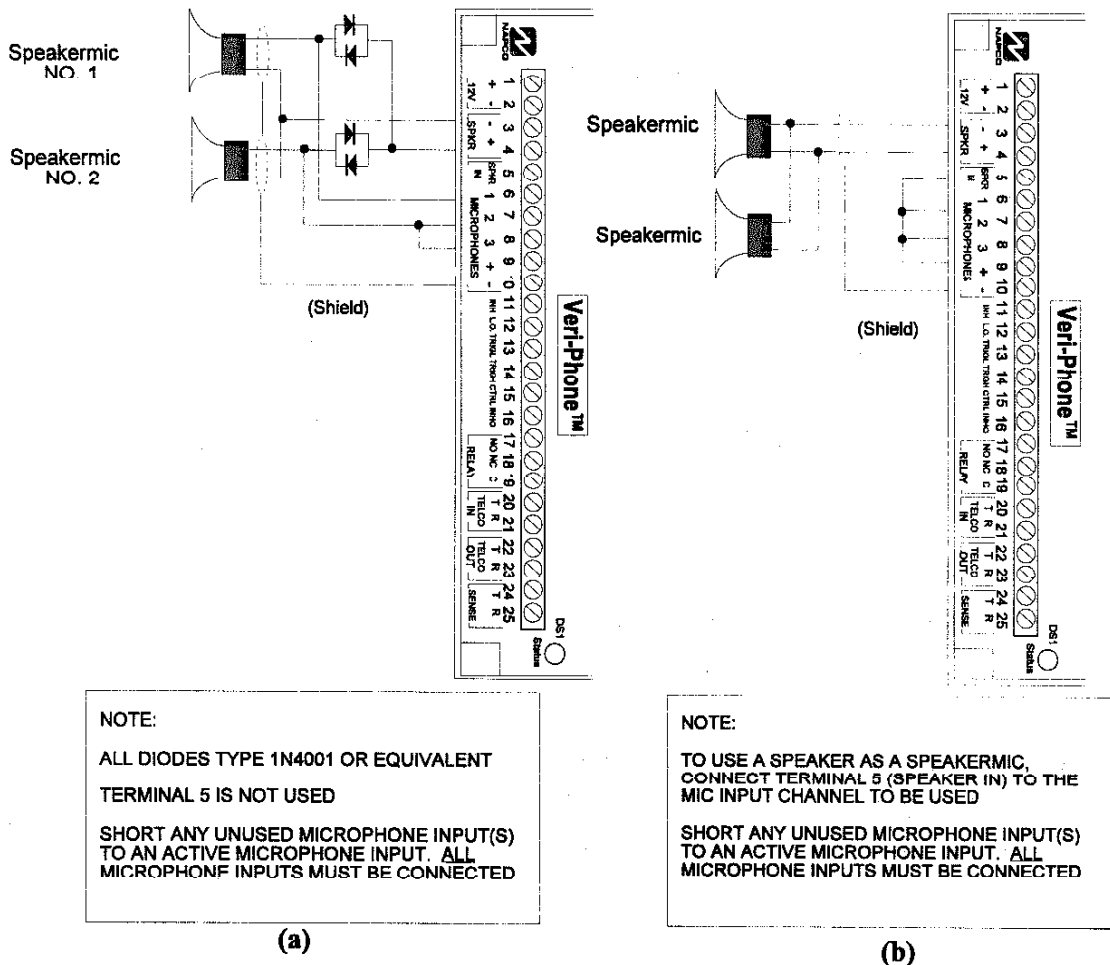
Speakermic NO. 1

Speakermic NO. 2

NAPCO

1 2 3 4 5 6 7 8 9 10 11 12 13 14 15 16 17 18 19 20 21 22 23 24 25

+ - - + 1 2 3 + -

12V SPKR SPKR IN MICROPHONES INH L.O. TRIGL TRIGH CTRL INHO NO NC C RELAY T R TELCO IN T R TELCO OUT T R SENSE

Veri-Phone™

DS1 Status

(Shield)

NOTE:

ALL DIODES TYPE 1N4001 OR EQUIVALENT

TERMINAL 5 IS NOT USED

SHORT ANY UNUSED MICROPHONE INPUT(S) TO AN ACTIVE MICROPHONE INPUT. ALL MICROPHONE INPUTS MUST BE CONNECTED

(a)

Speakermic

Speakermic

NAPCO

1 2 3 4 5 6 7 8 9 10 11 12 13 14 15 16 17 18 19 20 21 22 23 24 25

+ - - + 1 2 3 + -

12V SPKR SPKR IN MICROPHONES INH L.O. TRIGL TRIGH CTRL INHO NO NC C RELAY T R TELCO IN T R TELCO OUT T R SENSE

Veri-Phone™

DS1 Status

(Shield)

NOTE:

TO USE A SPEAKER AS A SPEAKERMIC, CONNECT TERMINAL 5 (SPEAKER IN) TO THE MIC INPUT CHANNEL TO BE USED

SHORT ANY UNUSED MICROPHONE INPUT(S) TO AN ACTIVE MICROPHONE INPUT. ALL MICROPHONE INPUTS MUST BE CONNECTED

(b)